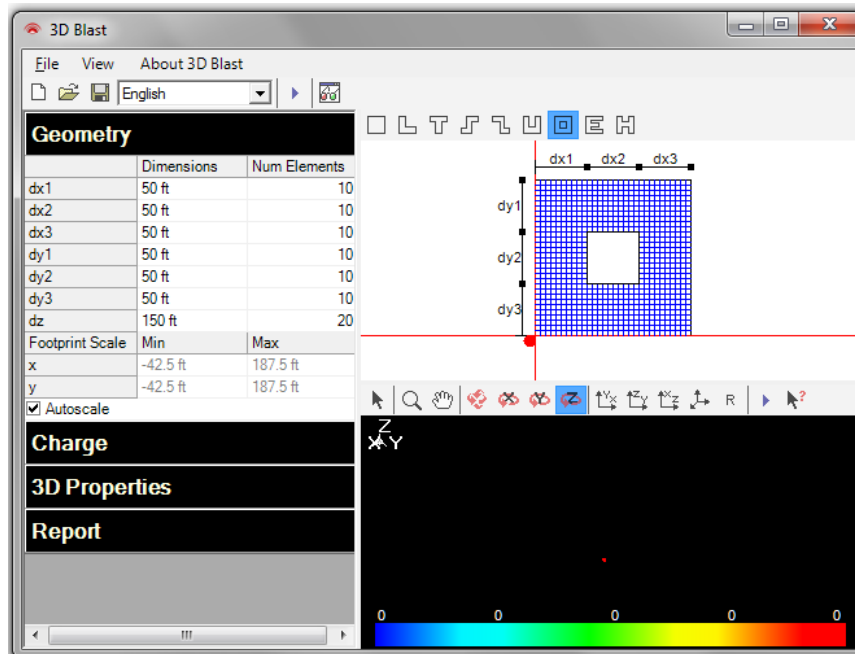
3D Blast

File View About 3D Blast

English

Geometry

| | Dimensions | Num Elements |
|---|---|---|
| dx1 | 50 ft | 10 |
| dx2 | 50 ft | 10 |
| dx3 | 50 ft | 10 |
| dy1 | 50 ft | 10 |
| dy2 | 50 ft | 10 |
| dy3 | 50 ft | 10 |
| dz | 150 ft | 20 |
| Footprint Scale | Min | Max |
| x | -42.5 ft | 187.5 ft |
| y | -42.5 ft | 187.5 ft |

Autoscale

Charge

3D Properties

Report

dx1 dx2 dx3

dy1

dy2

dy3

R

Z
X Y

0 0 0 0 0